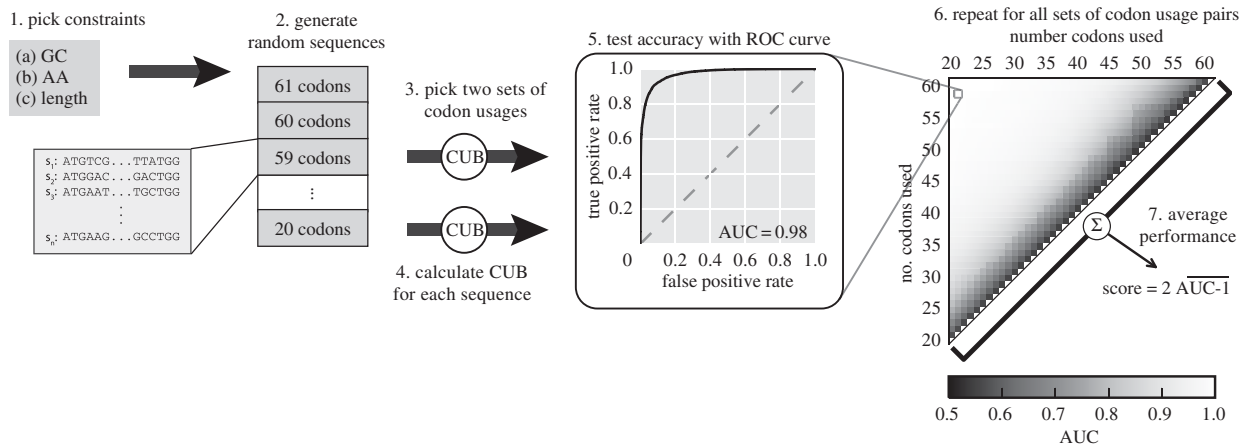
1. pick constraints

(a) GC
(b) AA
(c) length

$s_1$: ATGTCG...TTATGG
$s_2$: ATGGAC...GACTGG
$s_3$: ATGAAT...TGCTGG
⋮
$s_n$: ATGAAG...GCCTGG

2. generate random sequences

61 codons
60 codons
59 codons
⋮
20 codons

3. pick two sets of codon usages

CUB

CUB

4. calculate CUB for each sequence

5. test accuracy with ROC curve

true positive rate

1.0
0.8
0.6
0.4
0.2
0

0.2 0.4 0.6 0.8 1.0

false positive rate

AUC = 0.98

6. repeat for all sets of codon usage pairs
number codons used

20 25 30 35 40 45 50 55 60

no. codons used

60
55
50
45
40
35
30
25
20

Σ

7. average performance

score = $2\,\overline{AUC}-1$

0.5 0.6 0.7 0.8 0.9 1.0
AUC